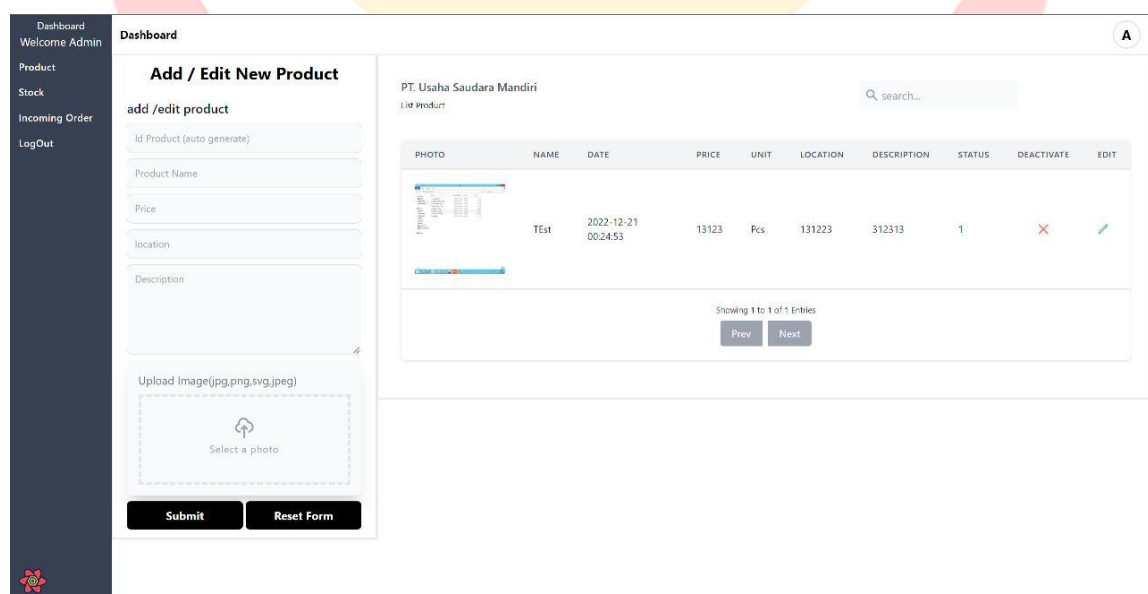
Dashboard
Welcome Admin

Product
Stock
Incoming Order
LogOut

Dashboard

A

Add / Edit New Product

add /edit product

Id Product (auto generate)

Product Name

Price

location

Description

Upload Image(jpg,png,svg,jpeg)

Select a photo

Submit

Reset Form

PT. Usaha Saudara Mandiri
List Product

search...

| PHOTO | NAME | DATE | PRICE | UNIT | LOCATION | DESCRIPTION | STATUS | DEACTIVATE | EDIT |
|---|---|---|---|---|---|---|---|---|---|
| | TEst | 2022-12-21 00:24:53 | 13123 | Pcs | 131223 | 312313 | 1 | | |

Showing 1 to 1 of 1 Entries

Prev

Next